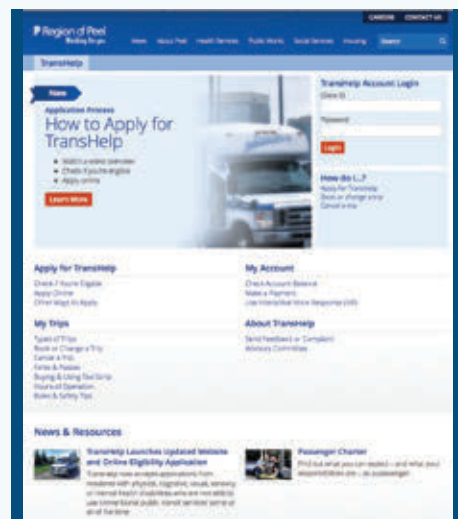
CAREERS CONTACT US

Region of Peel
Working for you

Home About Peel Health Services Public Works Social Services Housing Search

TransHelp

New

Application Process
How to Apply for TransHelp

• Watch a video overview
• Check if you're eligible
• Apply online

Learn More

TransHelp Account Login
Client ID

Password

Login

How do I...?
Apply for TransHelp
Book or change a trip
Cancel a trip

Apply for TransHelp
Check if You're Eligible
Apply Online
Other Ways to Apply

My Account
Check Account Balance
Make a Payment
Use Interactive Voice Response (IVR)

My Trips
Types of Trips
Book or Change a Trip
Cancel a Trip
Fares & Passes
Buying & Using Taxi Scrip
Hours of Operation
Rules & Safety Tips

About TransHelp
Send Feedback or Complaint
Advisory Committee

News & Resources

TransHelp Launches Updated Website and Online Eligibility Application
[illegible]

Passenger Charter
Find out what you can expect – and what your responsibilities are – as a passenger.